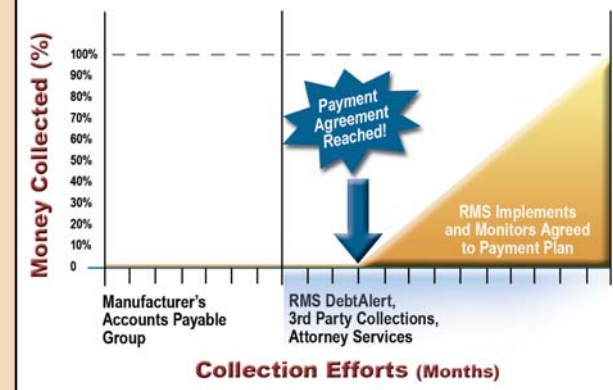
Money Collected (%)

100%
90%
80%
70%
60%
50%
40%
30%
20%
10%
0

Payment Agreement Reached!

RMS Implements and Monitors Agreed to Payment Plan

Manufacturer's Accounts Payable Group

RMS DebtAlert, 3rd Party Collections, Attorney Services

Collection Efforts (Months)